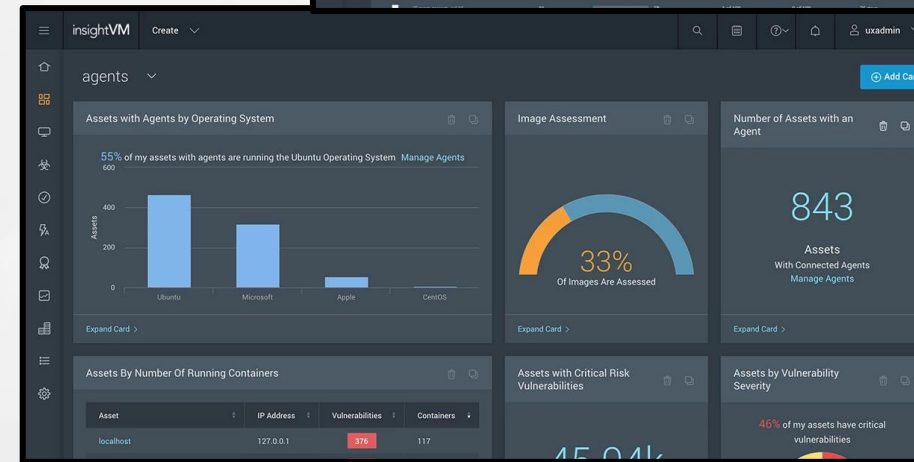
insightVM Create uxadmin

agents

Add Ca

Assets with Agents by Operating System

55% of my assets with agents are running the Ubuntu Operating System Manage Agents

| Assets | |
|---|---|
| 600 | |
| 400 | |
| 200 | |
| 0 | |

Ubuntu Microsoft Apple CentOS

Expand Card

Image Assessment

33%
Of Images Are Assessed

Expand Card

Number of Assets with an Agent

843
Assets
With Connected Agents
Manage Agents

Expand Card

Assets By Number Of Running Containers

| Asset | IP Address | Vulnerabilities | Containers |
|---|---|---|---|
| localhost | 127.0.0.1 | 376 | 117 |

Assets with Critical Risk Vulnerabilities

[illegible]

Assets by Vulnerability Severity

46% of my assets have critical vulnerabilities